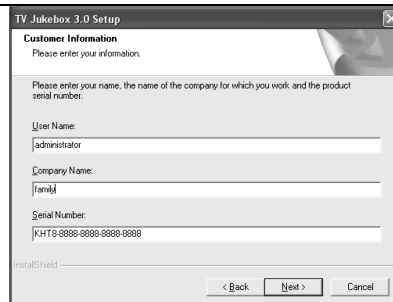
TV Jukebox 3.0 Setup

Customer Information
Please enter your information.

Please enter your name, the name of the company for which you work and the product serial number.

User Name:
administrator

Company Name:
family

Serial Number:
KHT8-8888-8888-8888-8888

InstallShield

< Back
Next >
Cancel